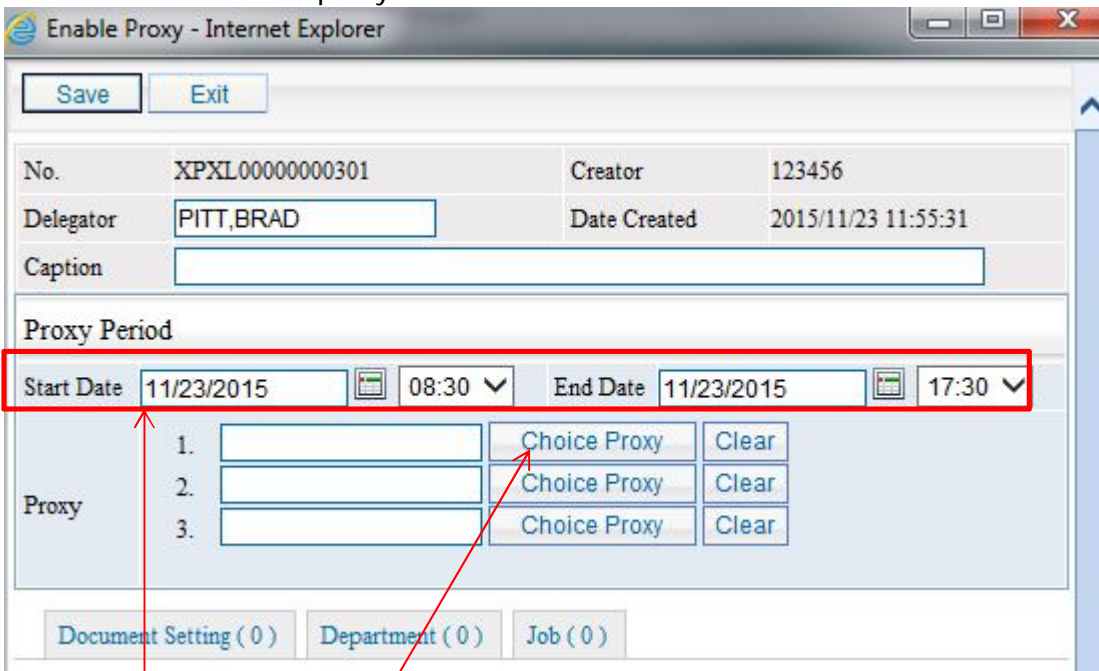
Enable Proxy - Internet Explorer

Save Exit

| No. | XPXL00000000301 | Creator | 123456 |
|---|---|---|---|
| Delegator | PITT,BRAD | Date Created | 2015/11/23 11:55:31 |
| Caption | | | |

Proxy Period

Start Date 11/23/2015 08:30 End Date 11/23/2015 17:30

Proxy
1. Choice Proxy Clear
2. Choice Proxy Clear
3. Choice Proxy Clear

Document Setting ( 0 ) Department ( 0 ) Job ( 0 )